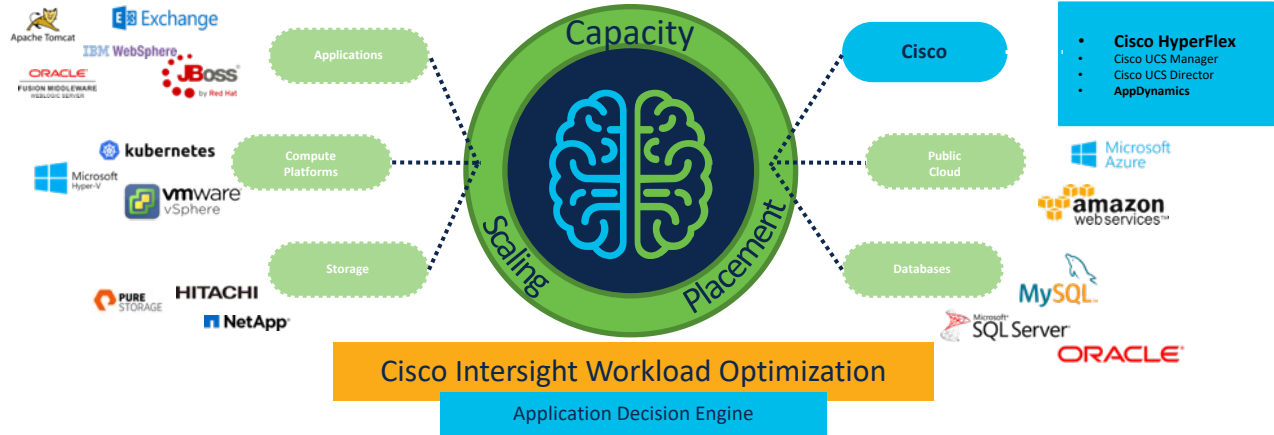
Apache Tomcat
Exchange
IBM WebSphere
ORACLE
FUSION MIDDLEWARE
WEBLOGIC SERVER
JBoss
by Red Hat

Applications

kubernetes
Microsoft
Hyper-V
vmware
vSphere

Compute Platforms

Storage

PURE STORAGE
HITACHI
NetApp

Capacity
Scaling
Placement

Cisco

- Cisco HyperFlex
- Cisco UCS Manager
- Cisco UCS Director
- AppDynamics

Public Cloud

Microsoft Azure
amazon web services™

Databases

MySQL
Microsoft SQL Server
ORACLE

Cisco Intersight Workload Optimization
Application Decision Engine